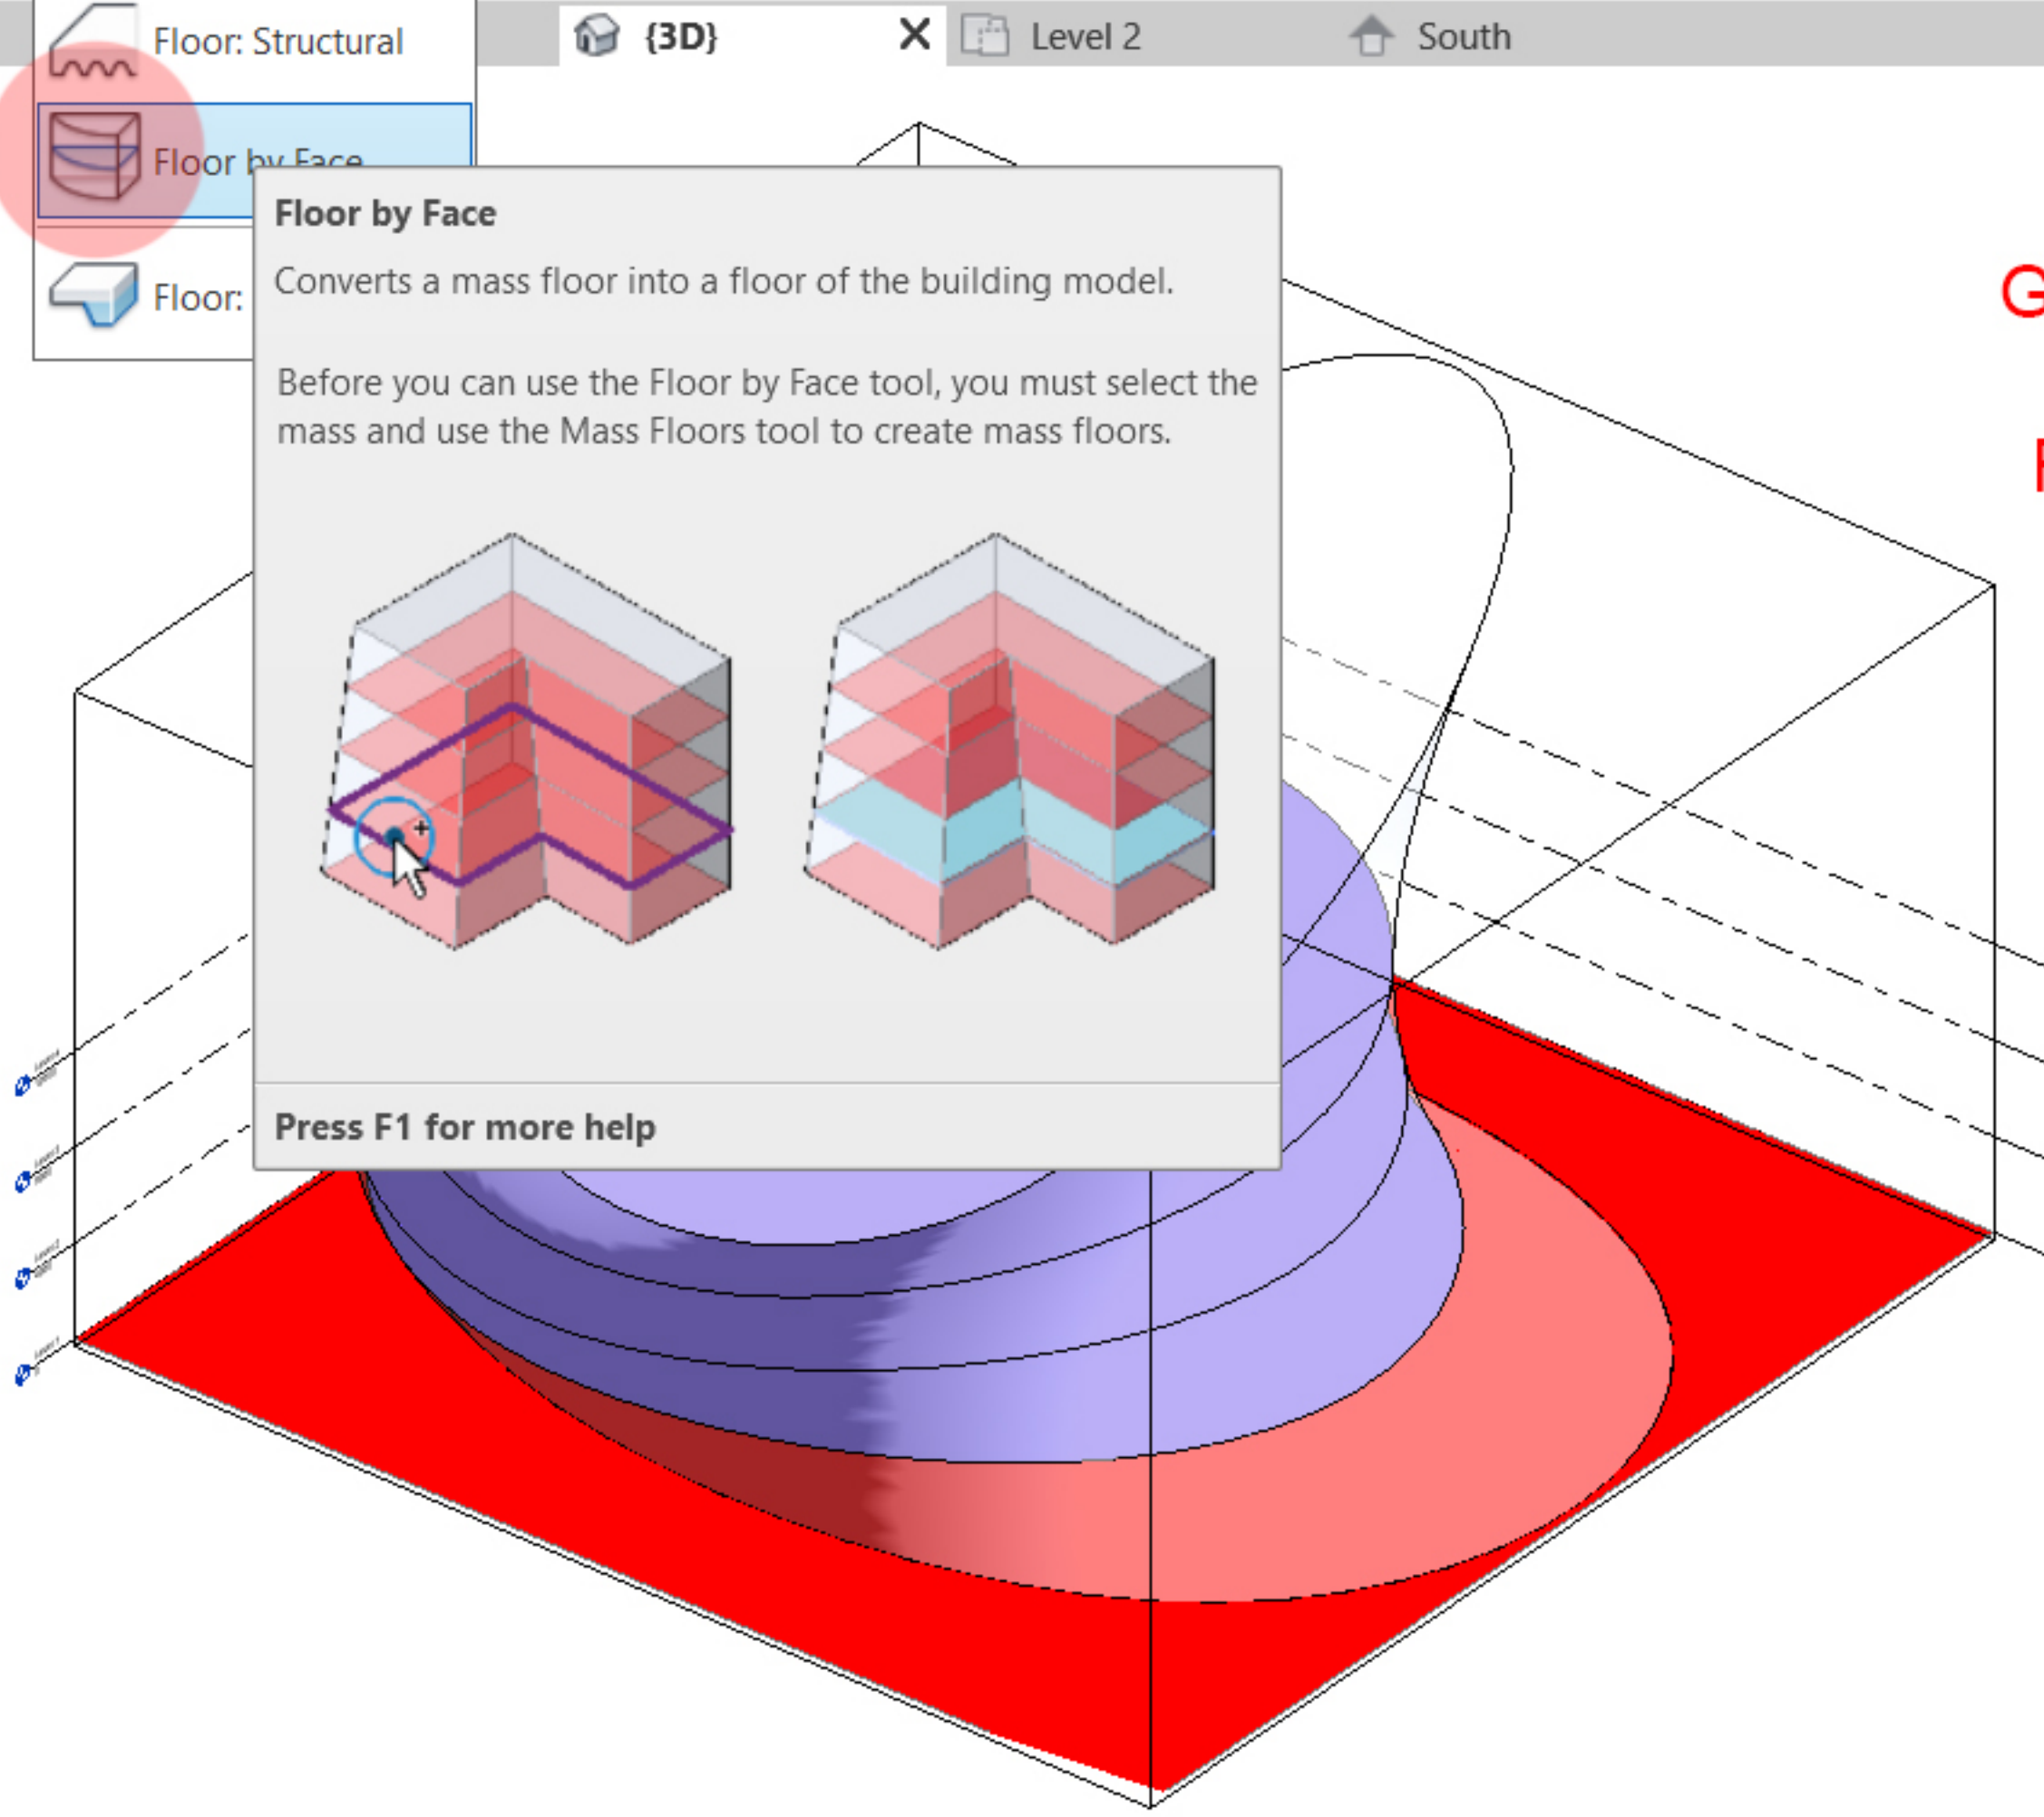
Floor: Structural

Floor by Face

Floor:

{3D}

Level 2

South

Floor by Face

Converts a mass floor into a floor of the building model.

Before you can use the Floor by Face tool, you must select the mass and use the Mass Floors tool to create mass floors.

Press F1 for more help

G

F